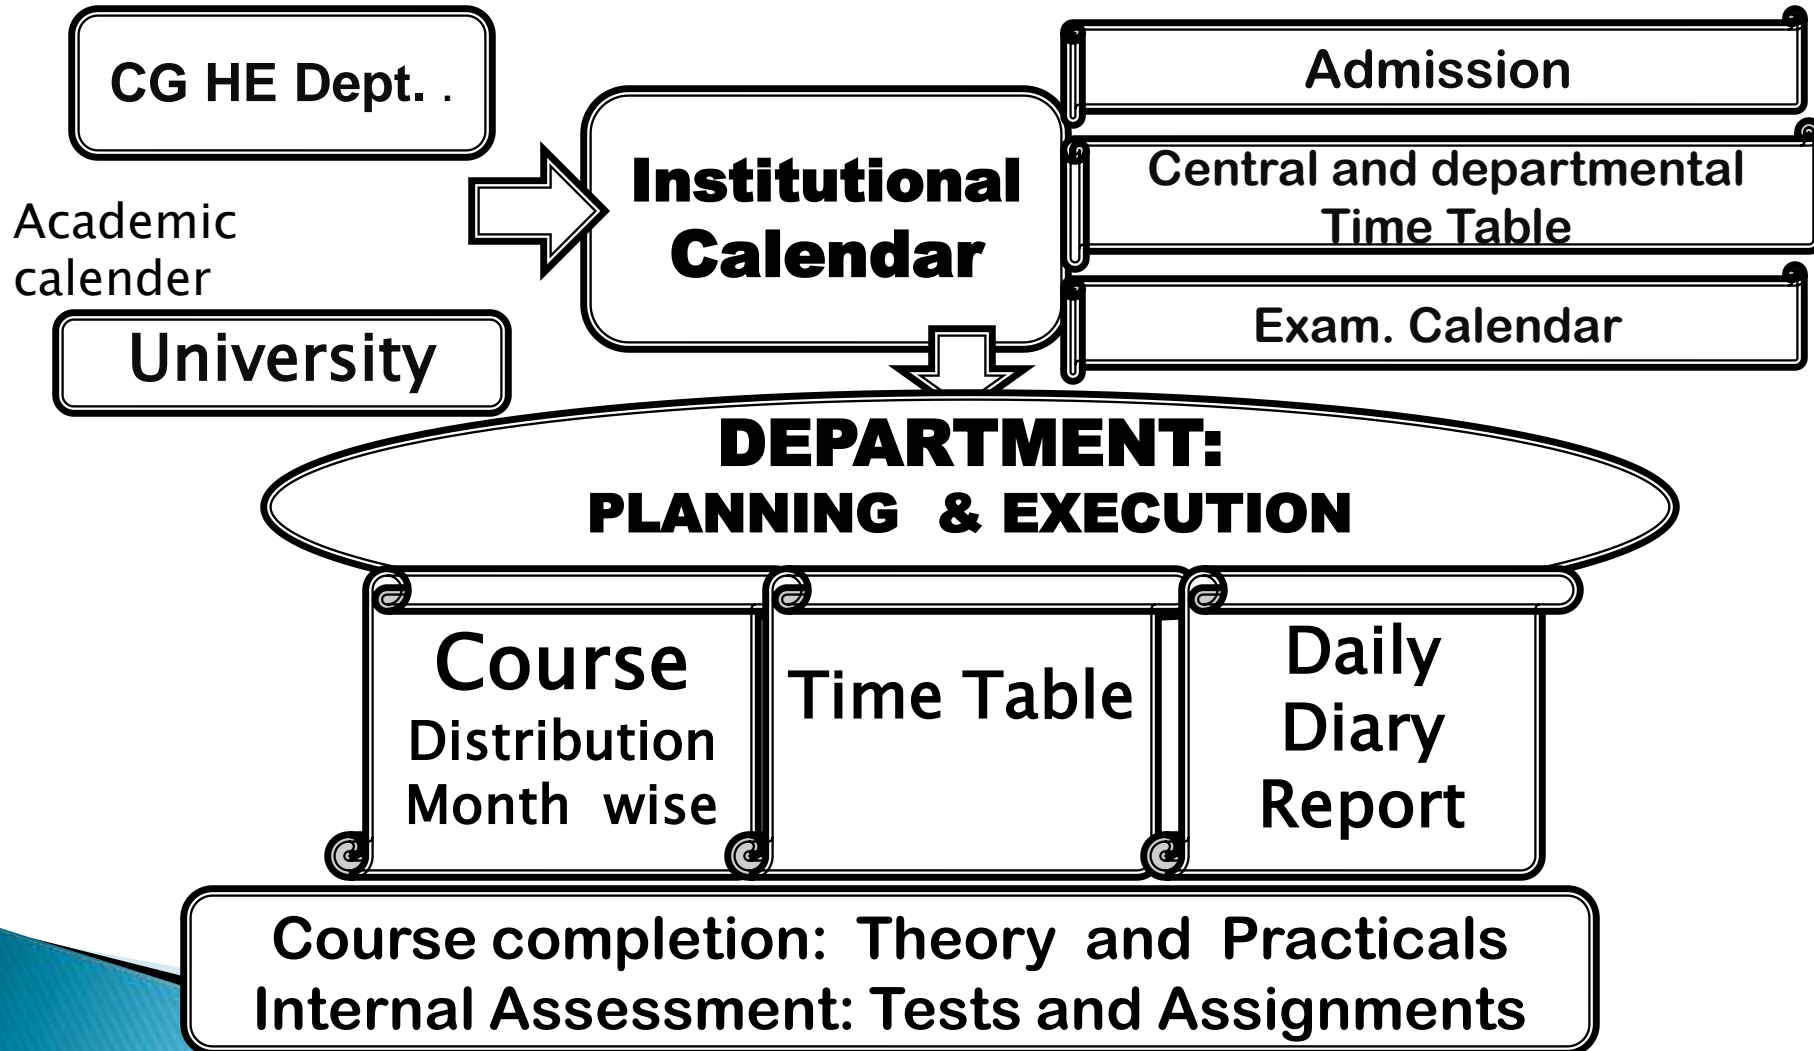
CG HE Dept. .

Academic calender

University

Institutional Calendar

Admission

Central and departmental Time Table

Exam. Calendar

DEPARTMENT:
PLANNING & EXECUTION

Course Distribution Month wise

Time Table

Daily Diary Report

Course completion: Theory and Practicals
Internal Assessment: Tests and Assignments